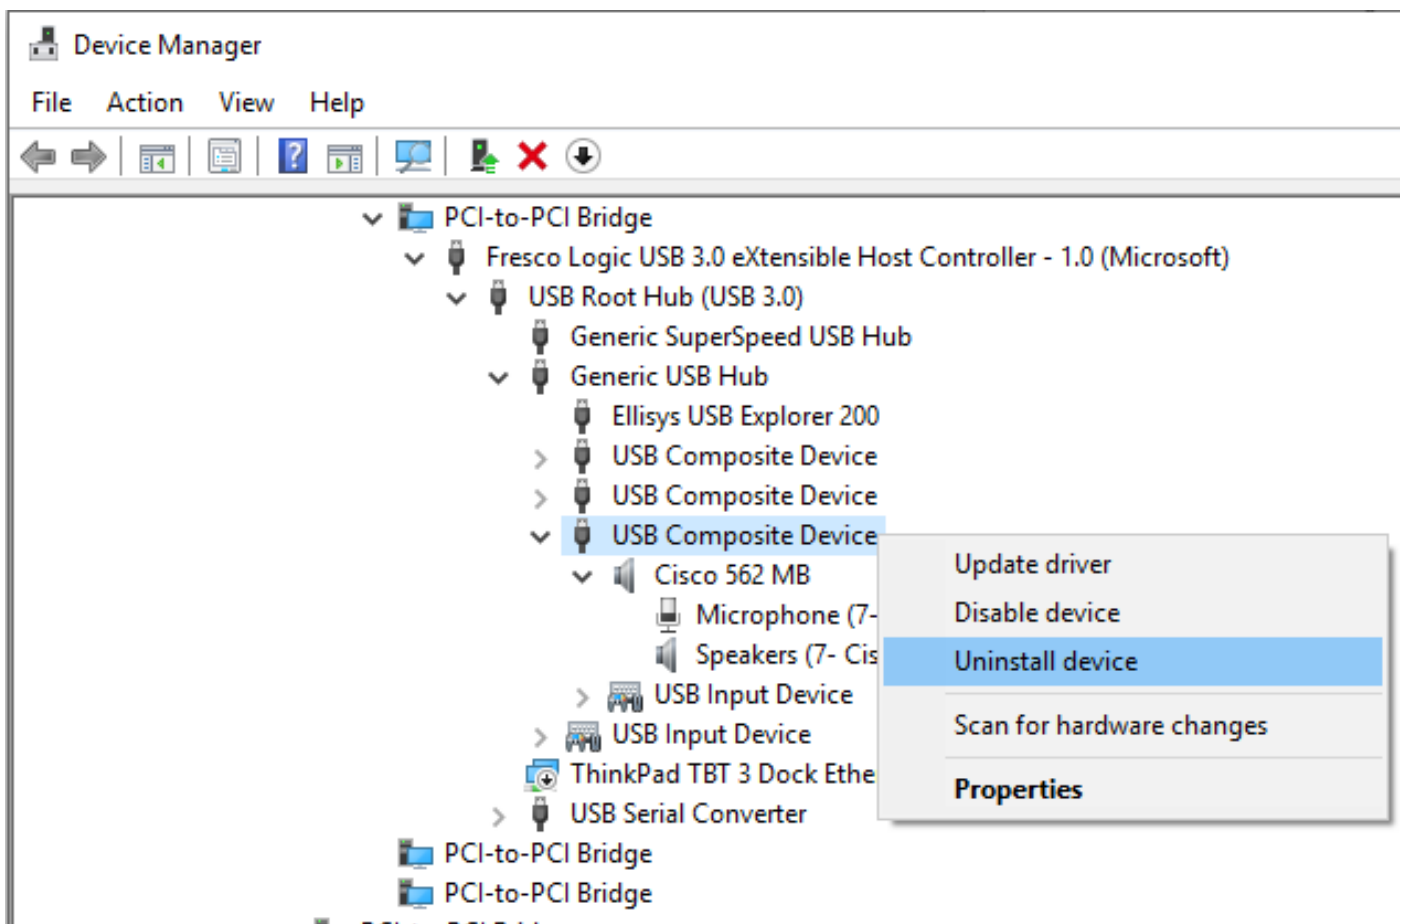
Device Manager

File Action View Help

PCI-to-PCI Bridge
Fresco Logic USB 3.0 eXtensible Host Controller - 1.0 (Microsoft)
USB Root Hub (USB 3.0)
Generic SuperSpeed USB Hub
Generic USB Hub
Ellisys USB Explorer 200
USB Composite Device
USB Composite Device
USB Composite Device
Cisco 562 MB
Microphone (7-
Speakers (7- Cis
USB Input Device
USB Input Device
ThinkPad TBT 3 Dock Ethe
USB Serial Converter
PCI-to-PCI Bridge
PCI-to-PCI Bridge

Update driver
Disable device
Uninstall device
Scan for hardware changes
Properties